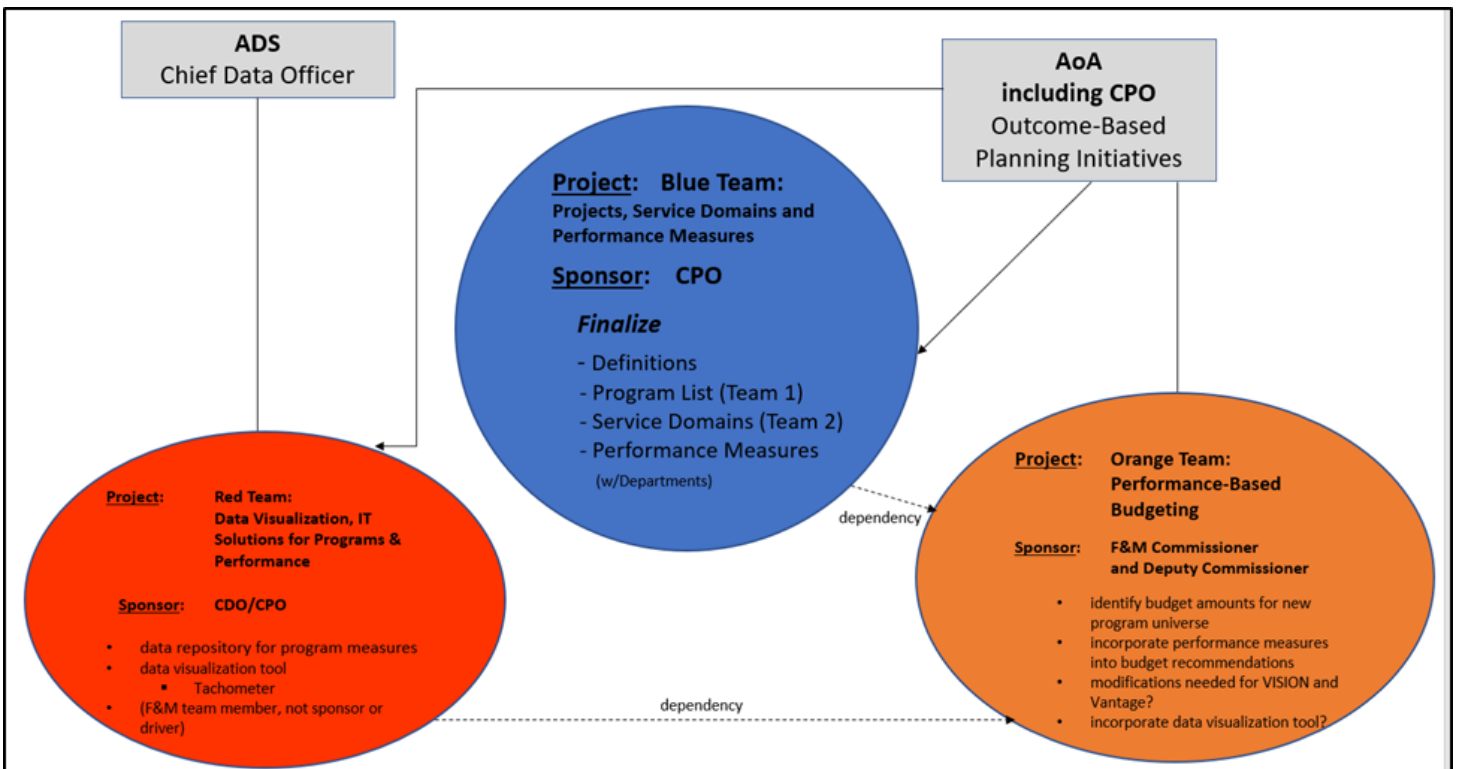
ADS
Chief Data Officer

AoA
including CPO
Outcome-Based
Planning Initiatives

Project: Blue Team:
Projects, Service Domains and Performance Measures

Sponsor: CPO

Finalize
- Definitions
- Program List (Team 1)
- Service Domains (Team 2)
- Performance Measures
(w/Departments)

dependency

Project: Red Team:
Data Visualization, IT Solutions for Programs & Performance

Sponsor: CDO/CPO

- data repository for program measures
- data visualization tool
  - Tachometer
- (F&M team member, not sponsor or driver)

Project: Orange Team:
Performance-Based Budgeting

Sponsor: F&M Commissioner and Deputy Commissioner

- identify budget amounts for new program universe
- incorporate performance measures into budget recommendations
- modifications needed for VISION and Vantage?
- incorporate data visualization tool?

dependency